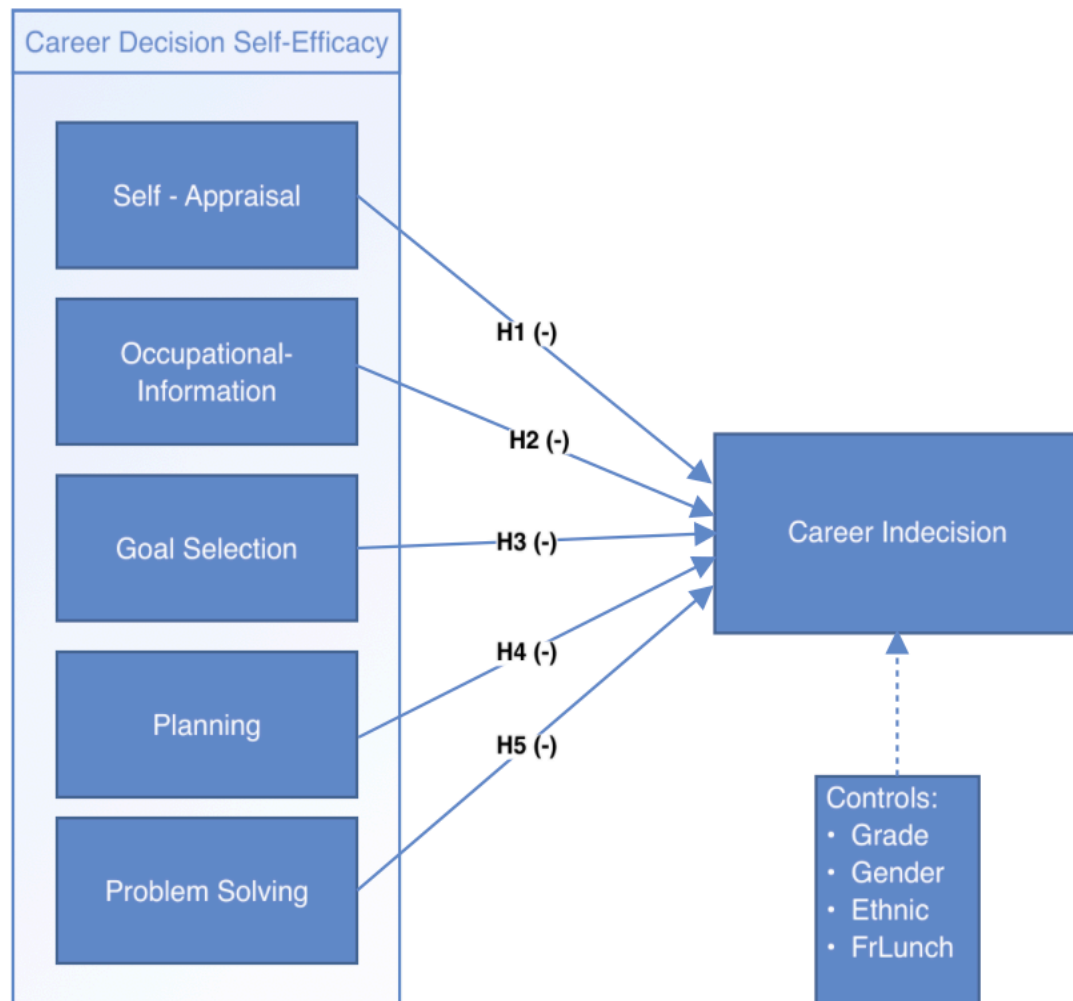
Career Decision Self-Efficacy

Self - Appraisal

Occupational-Information

Goal Selection

Planning

Problem Solving

H1 (-)

H2 (-)

H3 (-)

H4 (-)

H5 (-)

Career Indecision

Controls:
• Grade
• Gender
• Ethnic
• FrLunch